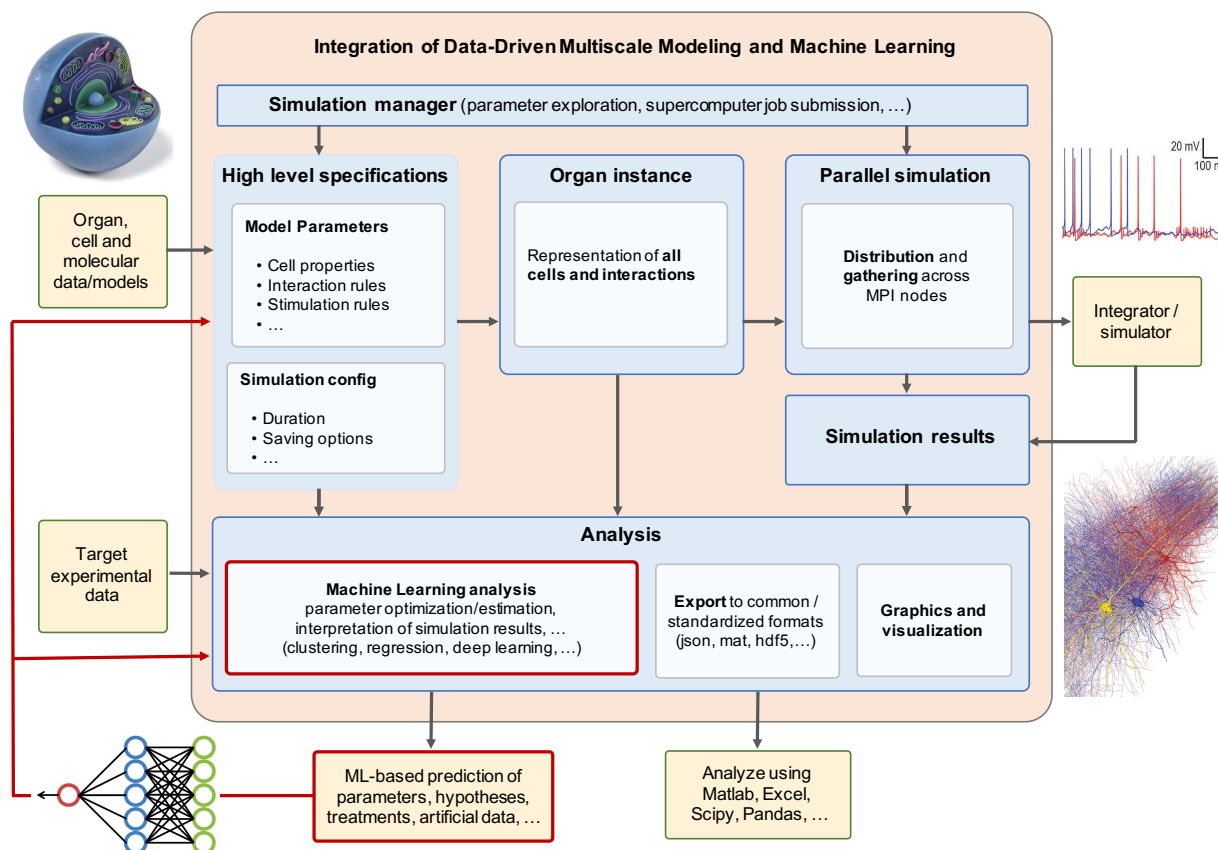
Integration of Data-Driven Multiscale Modeling and Machine Learning

Simulation manager (parameter exploration, supercomputer job submission, …)

Organ, cell and molecular data/models

High level specifications

Model Parameters

• Cell properties
• Interaction rules
• Stimulation rules
• …

Simulation config

• Duration
• Saving options
• …

Organ instance

Representation of all cells and interactions

Parallel simulation

Distribution and gathering across MPI nodes

20 mV
100 m

Integrator / simulator

Simulation results

Target experimental data

Analysis

Machine Learning analysis parameter optimization/estimation, interpretation of simulation results, … (clustering, regression, deep learning, …)

Export to common / standardized formats (json, mat, hdf5,…)

Graphics and visualization

ML-based prediction of parameters, hypotheses, treatments, artificial data, …

Analyze using Matlab, Excel, Scipy, Pandas, …